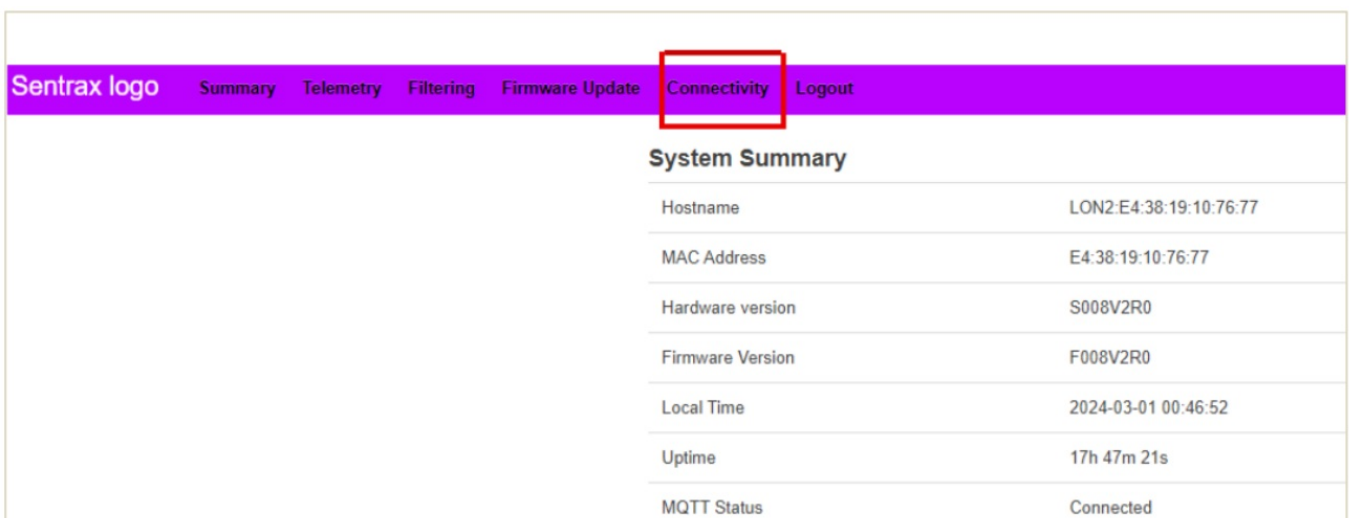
Sentrax logo Summary Telemetry Filtering Firmware Update Connectivity Logout

System Summary

| | |
|---|---|
| Hostname | LON2:E4:38:19:10:76:77 |
| MAC Address | E4:38:19:10:76:77 |
| Hardware version | S008V2R0 |
| Firmware Version | F008V2R0 |
| Local Time | 2024-03-01 00:46:52 |
| Uptime | 17h 47m 21s |
| MQTT Status | Connected |